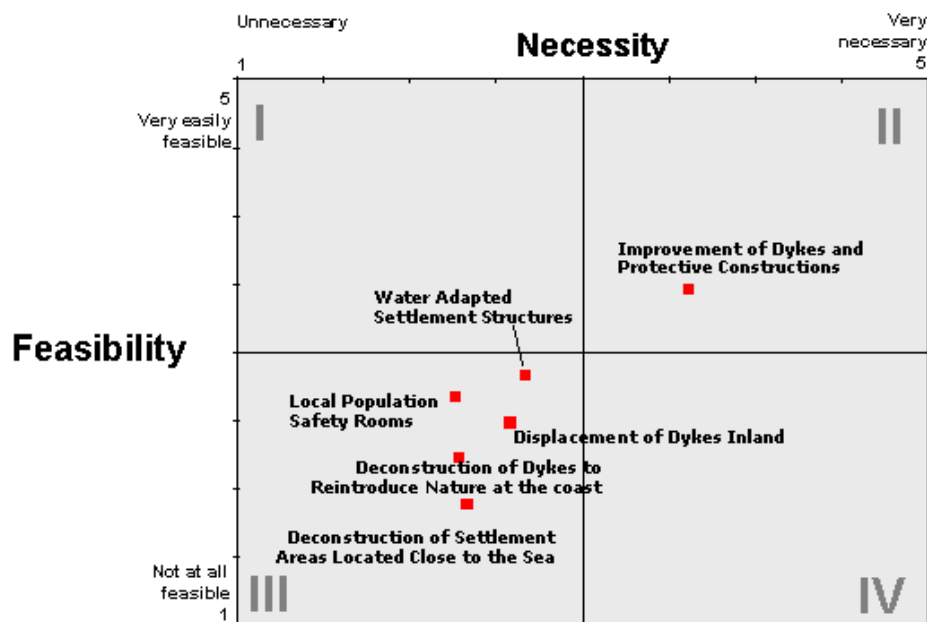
Unnecessary

Necessity

Very necessary

1

5

5

Very easily feasible

I

II

Improvement of Dykes and Protective Constructions

Water Adapted Settlement Structures

Feasibility

Local Population Safety Rooms

Displacement of Dykes Inland

Deconstruction of Dykes to Reintroduce Nature at the coast

Deconstruction of Settlement Areas Located Close to the Sea

Not at all feasible

1

III

IV